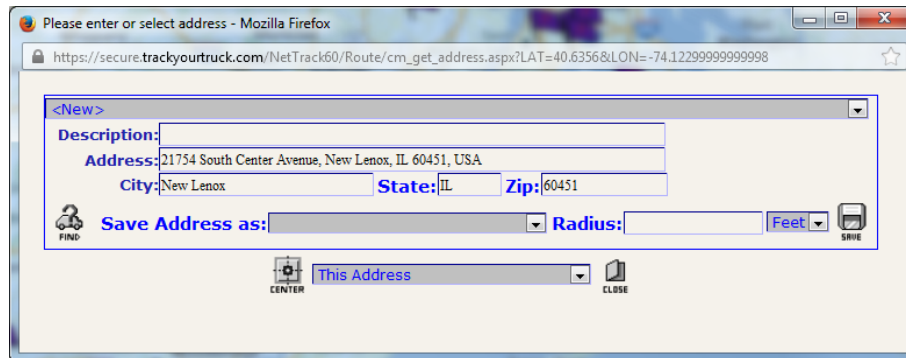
Please enter or select address - Mozilla Firefox

https://secure.trackyourtruck.com/NetTrack60/Route/cm_get_address.aspx?LAT=40.6356&LON=-74.12299999999998

<New>

Description:

Address: 21754 South Center Avenue, New Lenox, IL 60451, USA

City: New Lenox State: IL Zip: 60451

FIND Save Address as: Radius: Feet SAVE

CENTER This Address CLOSE